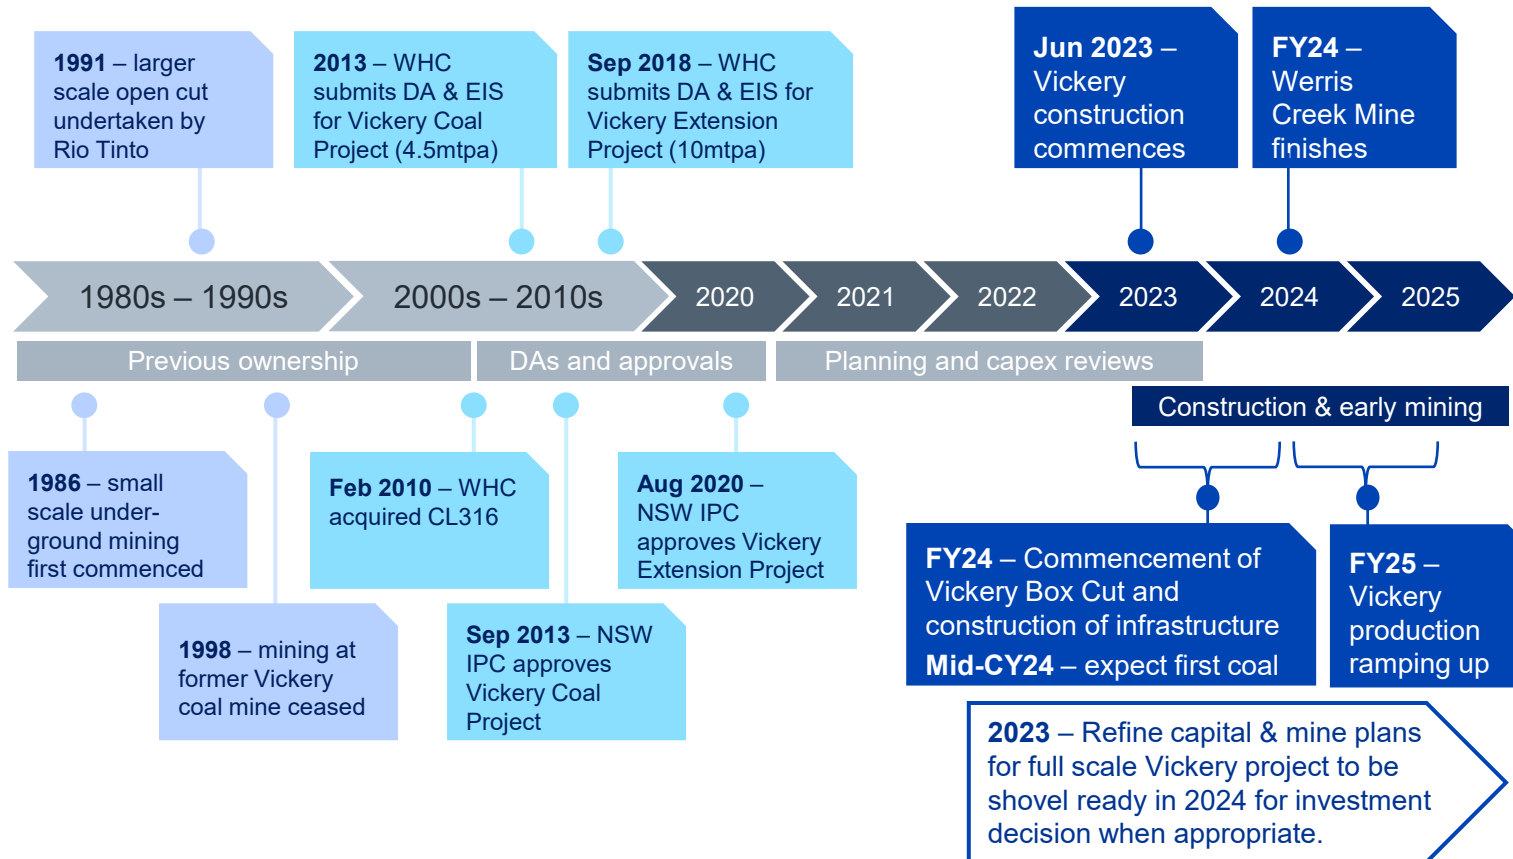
**1991** – larger scale open cut undertaken by Rio Tinto

**2013** – WHC submits DA & EIS for Vickery Coal Project (4.5mtpa)

**Sep 2018** – WHC submits DA & EIS for Vickery Extension Project (10mtpa)

**Jun 2023** – Vickery construction commences

**FY24** – Werris Creek Mine finishes

1980s – 1990s

2000s – 2010s

2020

2021

2022

2023

2024

2025

Previous ownership

DAs and approvals

Planning and capex reviews

Construction & early mining

**1986** – small scale underground mining first commenced

**1998** – mining at former Vickery coal mine ceased

**Feb 2010** – WHC acquired CL316

**Sep 2013** – NSW IPC approves Vickery Coal Project

**Aug 2020** – NSW IPC approves Vickery Extension Project

**FY24** – Commencement of Vickery Box Cut and construction of infrastructure
**Mid-CY24** – expect first coal

**FY25** – Vickery production ramping up

**2023** – Refine capital & mine plans for full scale Vickery project to be shovel ready in 2024 for investment decision when appropriate.